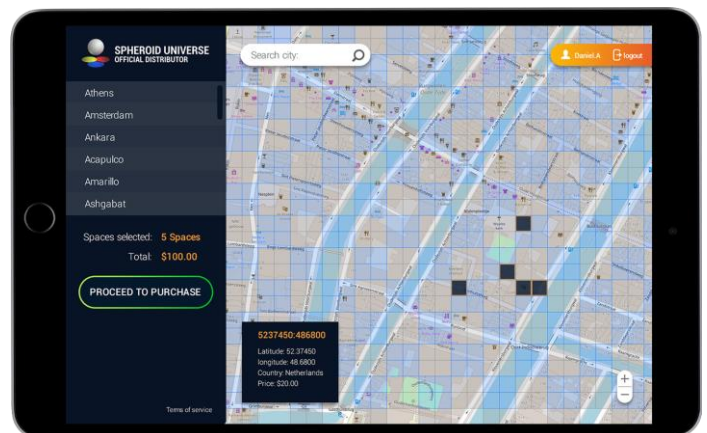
SPHEROID UNIVERSE
OFFICIAL DISTRIBUTOR

Search city:

Daniel.A
logout

Athens
Amsterdam
Ankara
Acapulco
Amarillo
Ashgabat

Spaces selected: 5 Spaces
Total: $100.00

PROCEED TO PURCHASE

5237450:486800
Latitude: 52.37450
longitude: 48.6800
Country: Netherlands
Price: $20.00

Terms of service

+
−